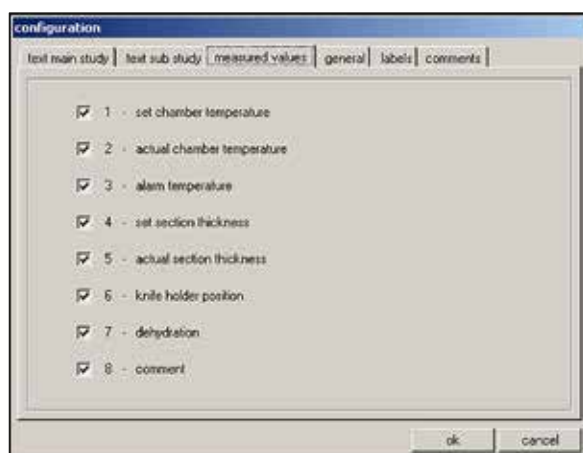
configuration

text main study | text sub study | measured values | general | labels | comments

1 - set chamber temperature

2 - actual chamber temperature

3 - alarm temperature

4 - set section thickness

5 - actual section thickness

6 - knife holder position

7 - dehydration

8 - comment

ok | cancel